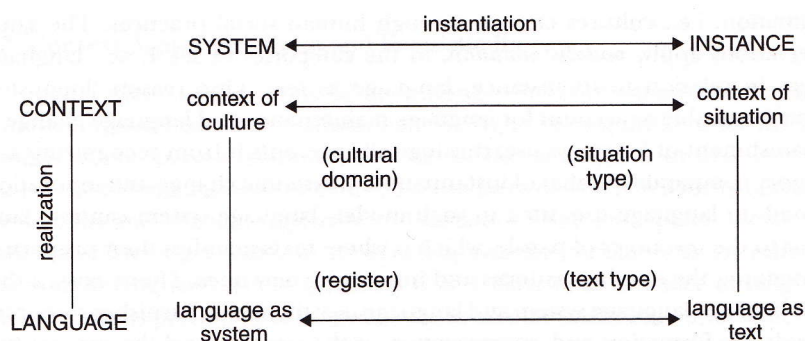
SYSTEM

instantiation

INSTANCE

CONTEXT

context of culture

context of situation

(cultural domain)

(situation type)

realization

(register)

(text type)

LANGUAGE

language as system

language as text